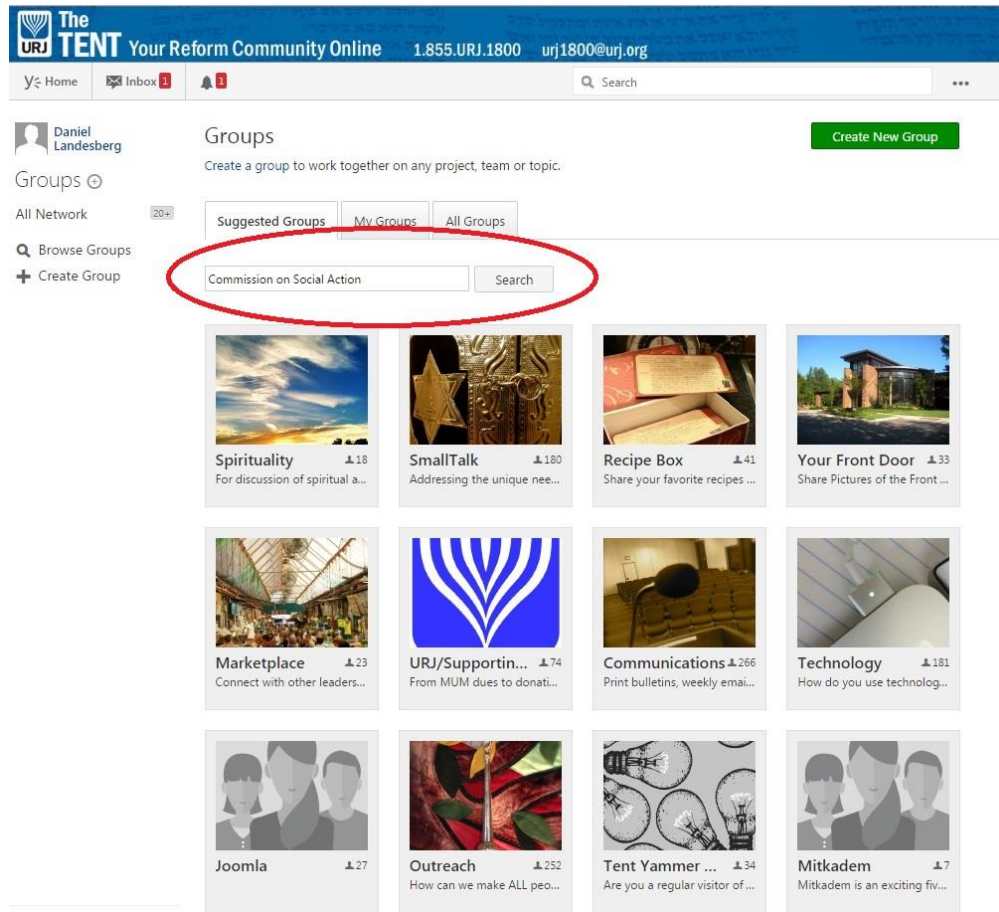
URJ The TENT Your Reform Community Online 1.855.URJ.1800 urj1800@urj.org

Home Inbox 1 1 Search ...

Daniel Landesberg

Groups

All Network 20+

Browse Groups

Create Group

Groups

Create a group to work together on any project, team or topic.

Create New Group

Suggested Groups My Groups All Groups

Commission on Social Action Search

Spirituality 18
For discussion of spiritual a...

SmallTalk 180
Addressing the unique nee...

Recipe Box 41
Share your favorite recipes ...

Your Front Door 33
Share Pictures of the Front ...

Marketplace 23
Connect with other leaders...

URJ/Supportin... 74
From MUM dues to donati...

Communications 266
Print bulletins, weekly emai...

Technology 181
How do you use technolog...

Joomla 27

Outreach 252
How can we make ALL peo...

Tent Yammer ... 34
Are you a regular visitor of ...

Mitkadem 7
Mitkadem is an exciting fiv...